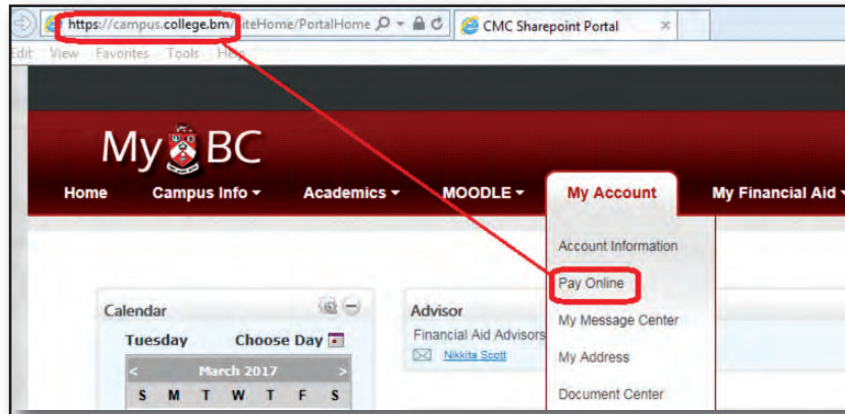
https://campus.college.bm/SiteHome/PortalHome
CMC Sharepoint Portal
Edit View Favorites Tools Help

My BC

Home Campus Info ▾ Academics ▾ MOODLE ▾ My Account My Financial Aid ▾

Account Information
Pay Online
My Message Center
My Address
Document Center

Calendar
Tuesday Choose Day
March 2017
| S | M | T | W | T | F | S |
|---|---|---|---|---|---|---|

Advisor
Financial Aid Advisors
Nikkita Scott